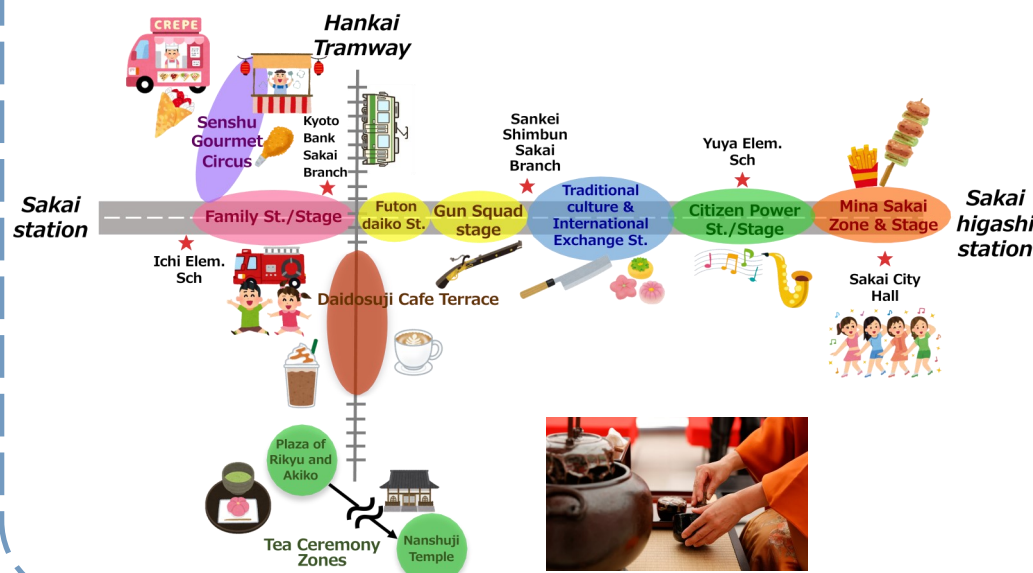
CREPE

Hankai Tramway

Senshu Gourmet Circus

Kyoto Bank Sakai Branch

Sankei Shimbun Sakai Branch

Yuya Elem. Sch

Sakai station

Family St./Stage

Futon daiko St.

Gun Squad stage

Traditional culture & International Exchange St.

Citizen Power St./Stage

Mina Sakai Zone & Stage

Sakai higashi station

Ichi Elem. Sch

Daidosuji Cafe Terrace

Sakai City Hall

Plaza of Rikyu and Akiko

Tea Ceremony Zones

Nanshuji Temple